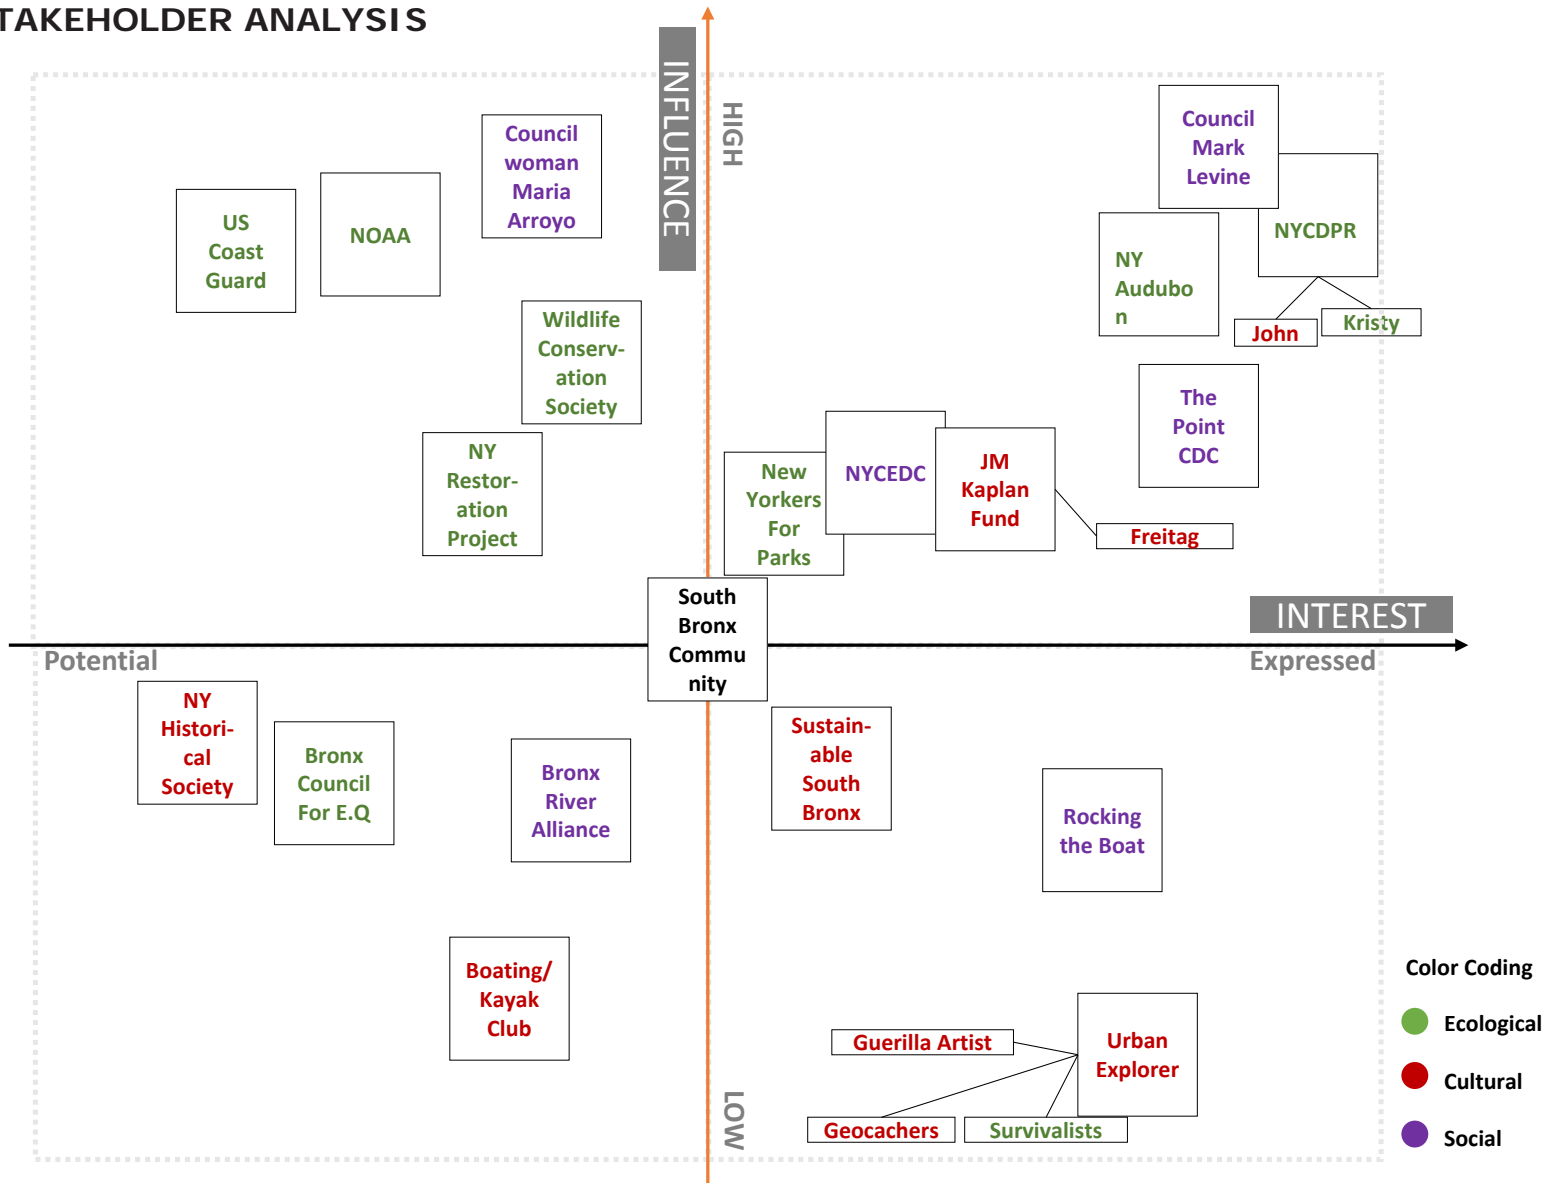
TAKEHOLDER ANALYSIS

INFLUENCE

HIGH

US Coast Guard

NOAA

Council woman Maria Arroyo

Wildlife Conserv-ation Society

NY Restor-ation Project

Council Mark Levine

NYCDPR

NY Audubon

John

Kristy

The Point CDC

New Yorkers For Parks

NYCEDC

JM Kaplan Fund

Freitag

South Bronx Community

INTEREST

Potential

Expressed

NY Histori-cal Society

Bronx Council For E.Q

Bronx River Alliance

Sustain-able South Bronx

Rocking the Boat

Boating/ Kayak Club

Guerilla Artist

Urban Explorer

Geocachers

Survivalists

LOW

Color Coding

Ecological

Cultural

Social